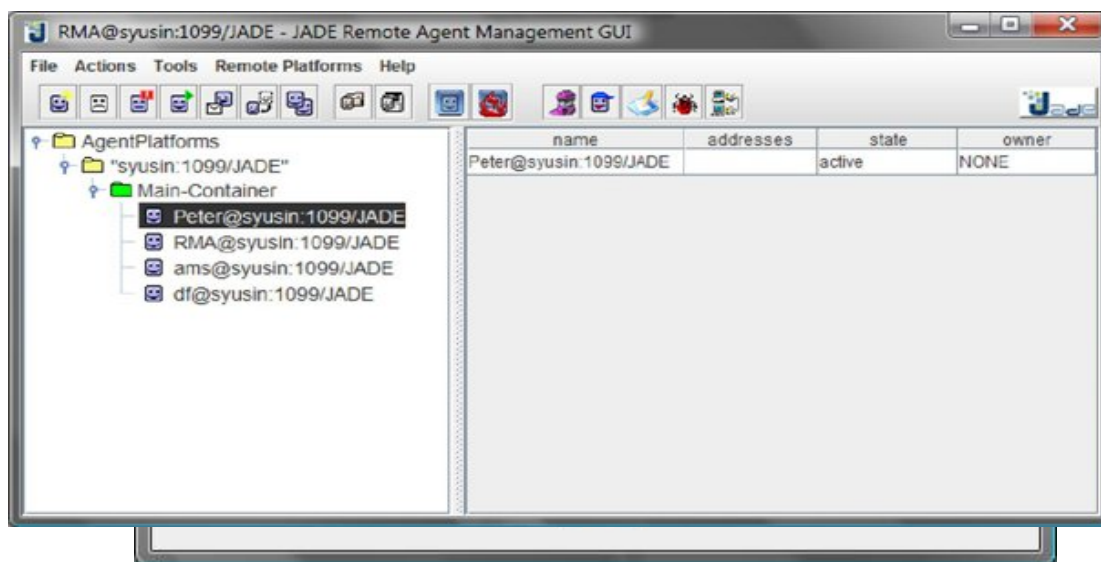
RMA@syusin:1099/JADE - JADE Remote Agent Management GUI

File Actions Tools Remote Platforms Help

AgentPlatforms
"syusin:1099/JADE"
Main-Container
Peter@syusin:1099/JADE
RMA@syusin:1099/JADE
ams@syusin:1099/JADE
df@syusin:1099/JADE

| name | addresses | state | owner |
|---|---|---|---|
| Peter@syusin:1099/JADE | | active | NONE |